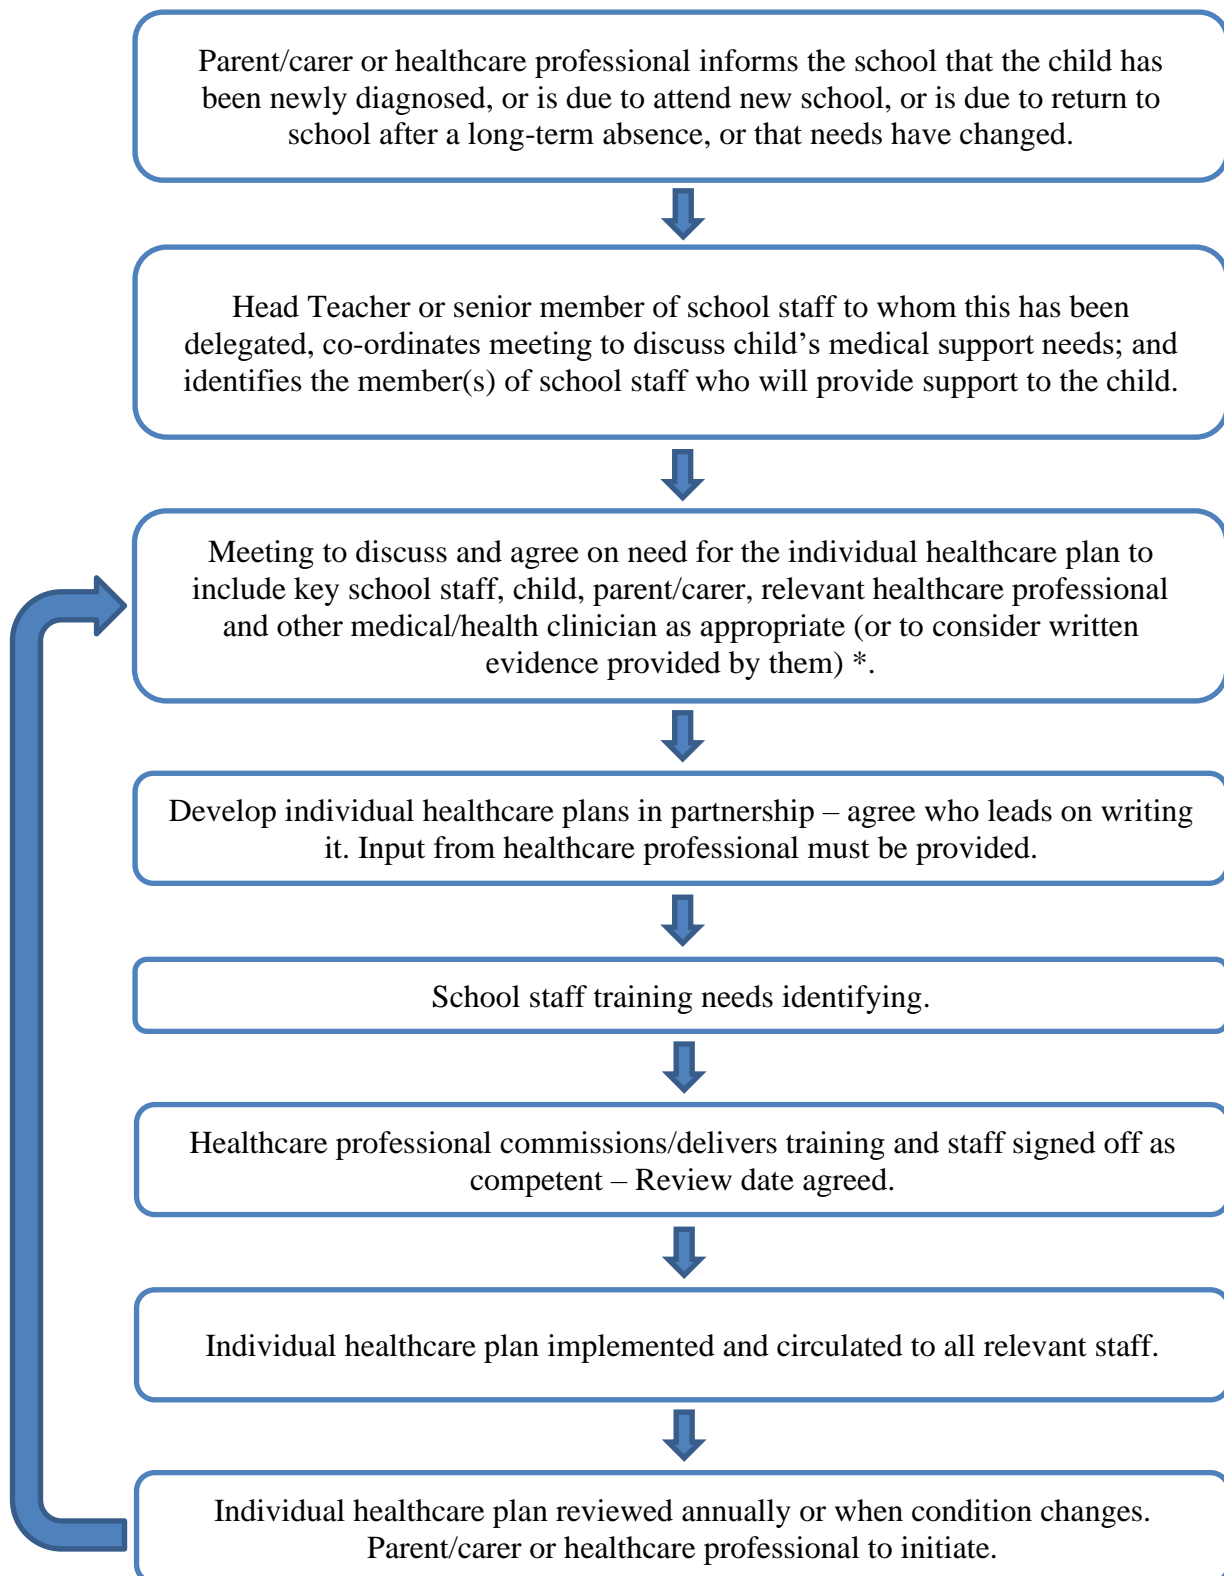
Parent/carer or healthcare professional informs the school that the child has been newly diagnosed, or is due to attend new school, or is due to return to school after a long-term absence, or that needs have changed.

Head Teacher or senior member of school staff to whom this has been delegated, co-ordinates meeting to discuss child’s medical support needs; and identifies the member(s) of school staff who will provide support to the child.

Meeting to discuss and agree on need for the individual healthcare plan to include key school staff, child, parent/carer, relevant healthcare professional and other medical/health clinician as appropriate (or to consider written evidence provided by them) *.

Develop individual healthcare plans in partnership – agree who leads on writing it. Input from healthcare professional must be provided.

School staff training needs identifying.

Healthcare professional commissions/delivers training and staff signed off as competent – Review date agreed.

Individual healthcare plan implemented and circulated to all relevant staff.

Individual healthcare plan reviewed annually or when condition changes. Parent/carer or healthcare professional to initiate.